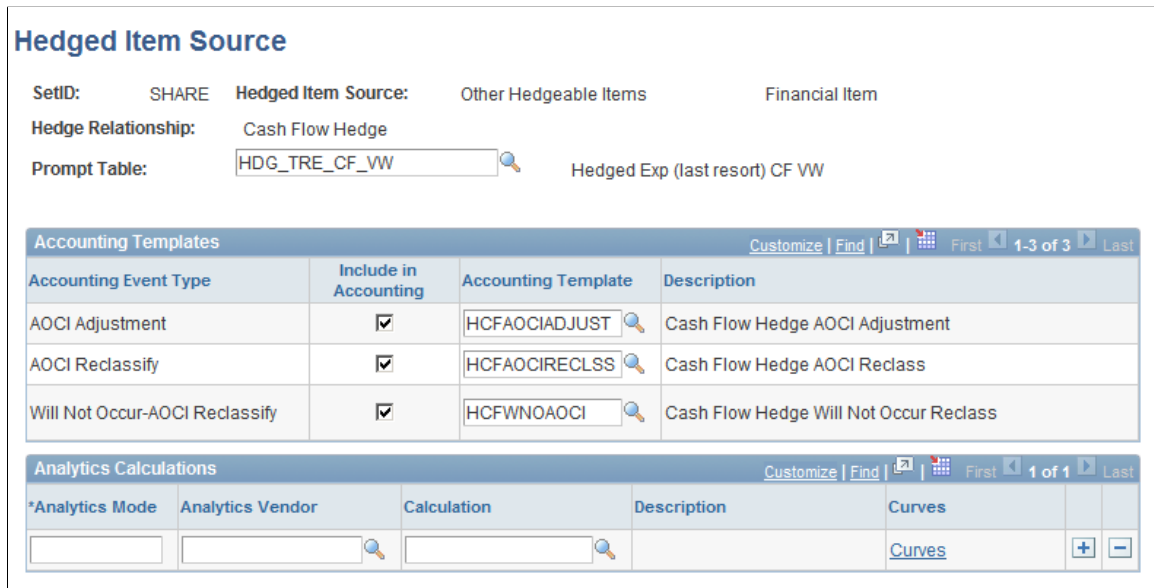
Hedged Item Source

SetID: SHARE Hedged Item Source: Other Hedgeable Items Financial Item

Hedge Relationship: Cash Flow Hedge

Prompt Table: HDG_TRE_CF_VW Hedged Exp (last resort) CF VW

Accounting Templates Customize | Find | First 1-3 of 3 Last

| Accounting Event Type | Include in Accounting | Accounting Template | Description |
|---|---|---|---|
| AOCI Adjustment | ☑ | HCFAOCIADJUST | Cash Flow Hedge AOCI Adjustment |
| AOCI Reclassify | ☑ | HCFAOCIRECLSS | Cash Flow Hedge AOCI Reclass |
| Will Not Occur-AOCI Reclassify | ☑ | HCFWNOAOCI | Cash Flow Hedge Will Not Occur Reclass |

Analytics Calculations Customize | Find | First 1 of 1 Last

| *Analytics Mode | Analytics Vendor | Calculation | Description | Curves | | |
|---|---|---|---|---|---|---|
| | | | | Curves | + | − |